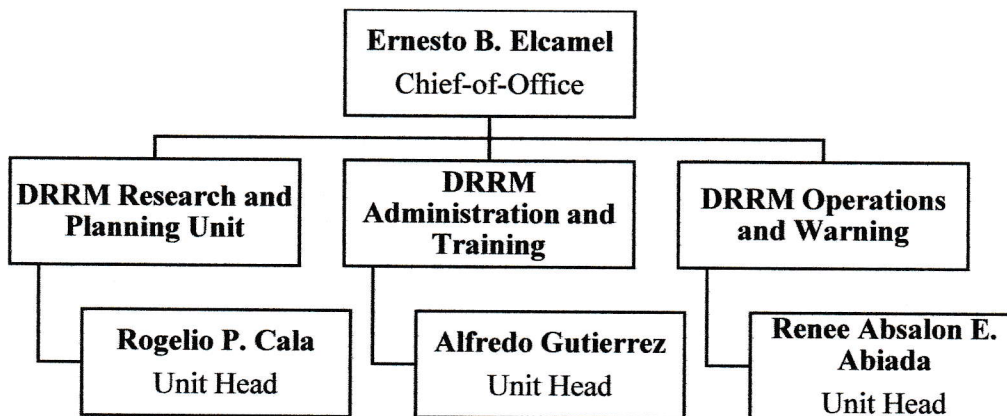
Ernesto B. Elcamel
Chief-of-Office

DRRM Research and Planning Unit

Rogelio P. Cala
Unit Head

DRRM Administration and Training

Alfredo Gutierrez
Unit Head

DRRM Operations and Warning

Renee Absalon E. Abiada
Unit Head